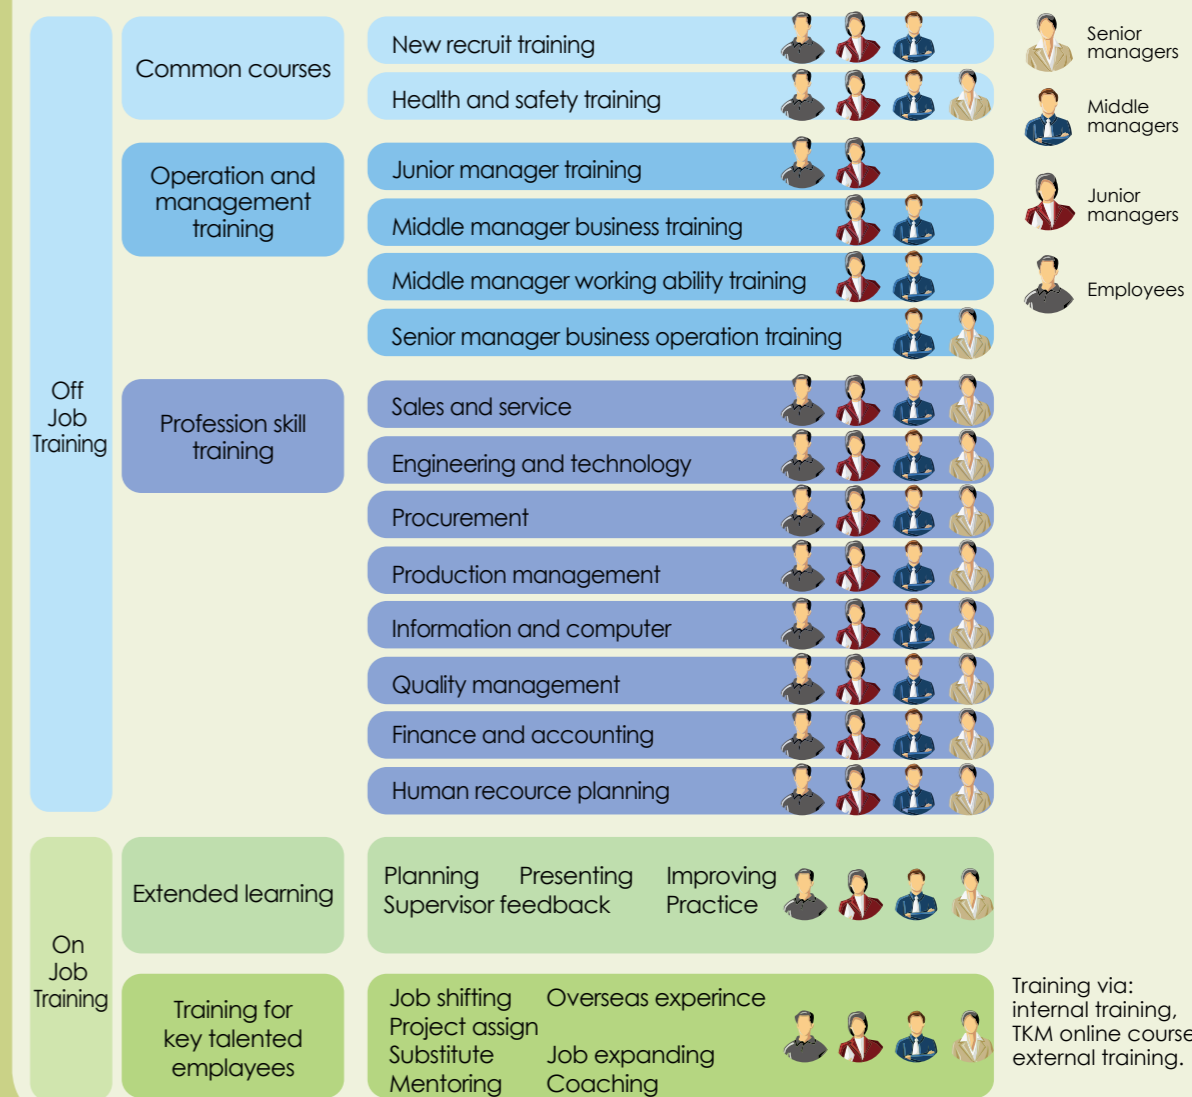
Off Job Training

Common courses

New recruit training

Health and safety training

Operation and management training

Junior manager training

Middle manager business training

Middle manager working ability training

Senior manager business operation training

Profession skill training

Sales and service

Engineering and technology

Procurement

Production management

Information and computer

Quality management

Finance and accounting

Human recource planning

Senior managers

Middle managers

Junior managers

Employees

On Job Training

Extended learning

Planning Presenting Improving Supervisor feedback Practice

Training for key talented emplayees

Job shifting Overseas experince Project assign Substitute Job expanding Mentoring Coaching

Training via: internal training, TKM online course external training.